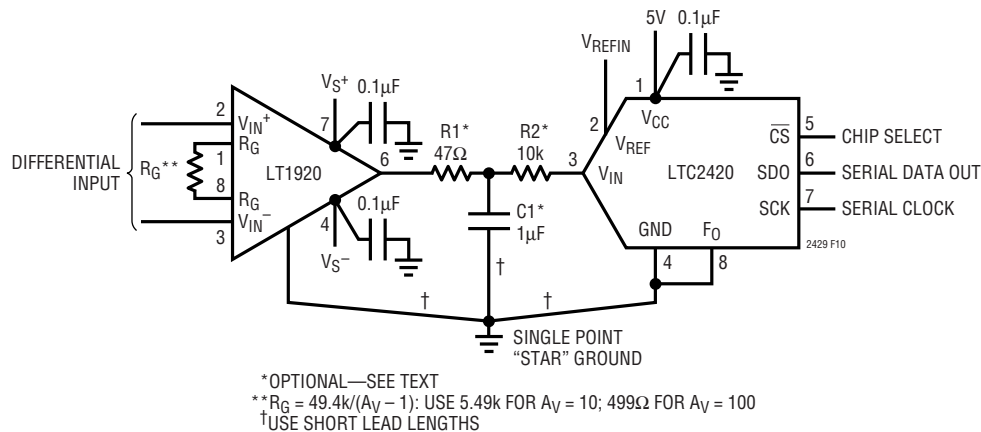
5V 0.1μF

$V_{REFIN}$

$V_S^+$ 0.1μF

R1* 47Ω

R2* 10k

2 $V_{IN}^+$

$R_G$

1

8

$R_G$

3 $V_{IN}^-$

DIFFERENTIAL INPUT

$R_G$**

LT1920

7

6

4

0.1μF

$V_S^-$

C1* 1μF

†

3 $V_{IN}$

2 $V_{REF}$

1 $V_{CC}$

LTC2420

$\overline{CS}$ 5 CHIP SELECT

SDO 6 SERIAL DATA OUT

SCK 7 SERIAL CLOCK

GND $F_O$

4 8

2429 F10

† †

SINGLE POINT "STAR" GROUND

*OPTIONAL—SEE TEXT
**$R_G$ = 49.4k/($A_V$ – 1): USE 5.49k FOR $A_V$ = 10; 499Ω FOR $A_V$ = 100
†USE SHORT LEAD LENGTHS